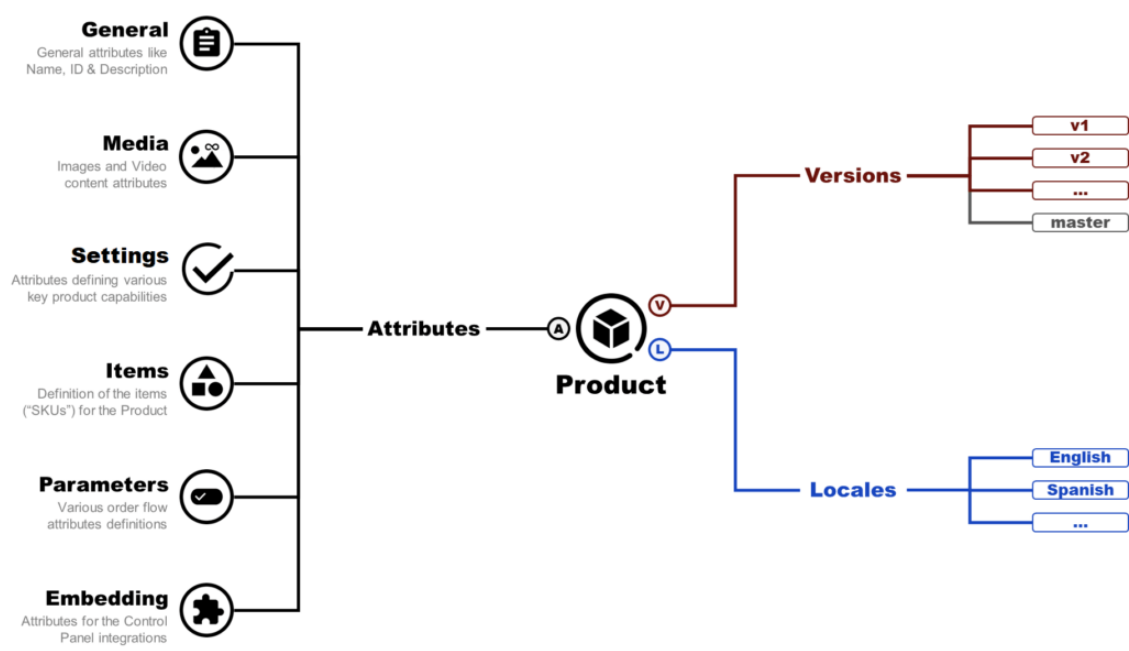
General
General attributes like Name, ID & Description

Media
Images and Video content attributes

Settings
Attributes defining various key product capabilities

Items
Definition of the items ("SKUs") for the Product

Parameters
Various order flow attributes definitions

Embedding
Attributes for the Control Panel integrations

Attributes

A

Product

V

L

Versions

v1

v2

...

master

Locales

English

Spanish

...